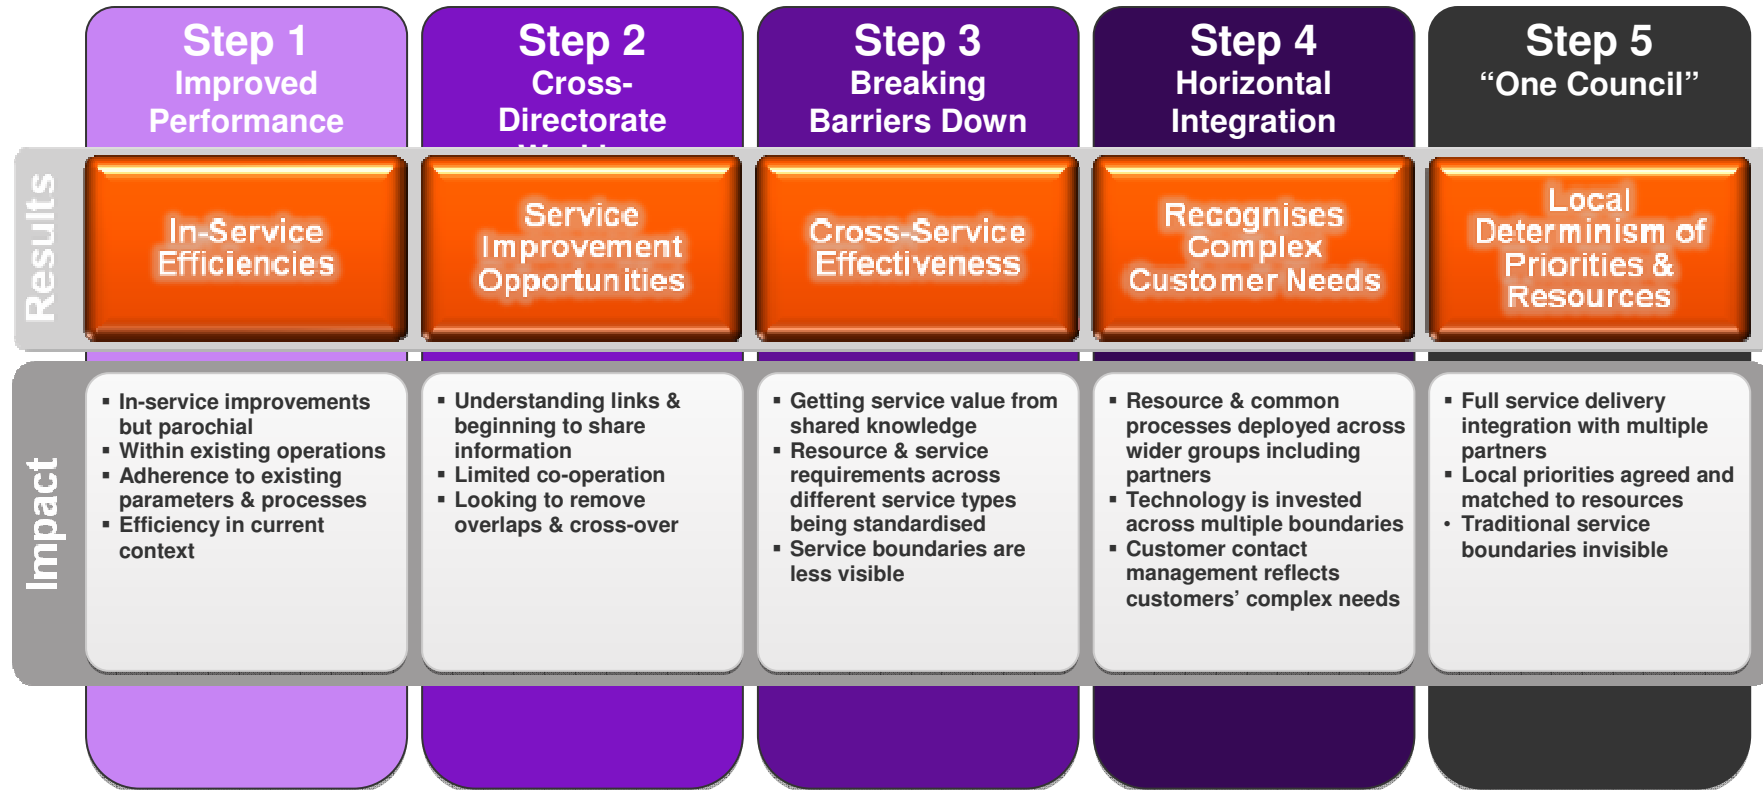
Step 1
Improved Performance

Step 2
Cross-Directorate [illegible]

Step 3
Breaking Barriers Down

Step 4
Horizontal Integration

Step 5
“One Council”

Results

In-Service Efficiencies

Service Improvement Opportunities

Cross-Service Effectiveness

Recognises Complex Customer Needs

Local Determinism of Priorities & Resources

Impact

▪ In-service improvements but parochial
▪ Within existing operations
▪ Adherence to existing parameters & processes
▪ Efficiency in current context

▪ Understanding links & beginning to share information
▪ Limited co-operation
▪ Looking to remove overlaps & cross-over

▪ Getting service value from shared knowledge
▪ Resource & service requirements across different service types being standardised
▪ Service boundaries are less visible

▪ Resource & common processes deployed across wider groups including partners
▪ Technology is invested across multiple boundaries
▪ Customer contact management reflects customers’ complex needs

▪ Full service delivery integration with multiple partners
▪ Local priorities agreed and matched to resources
• Traditional service boundaries invisible